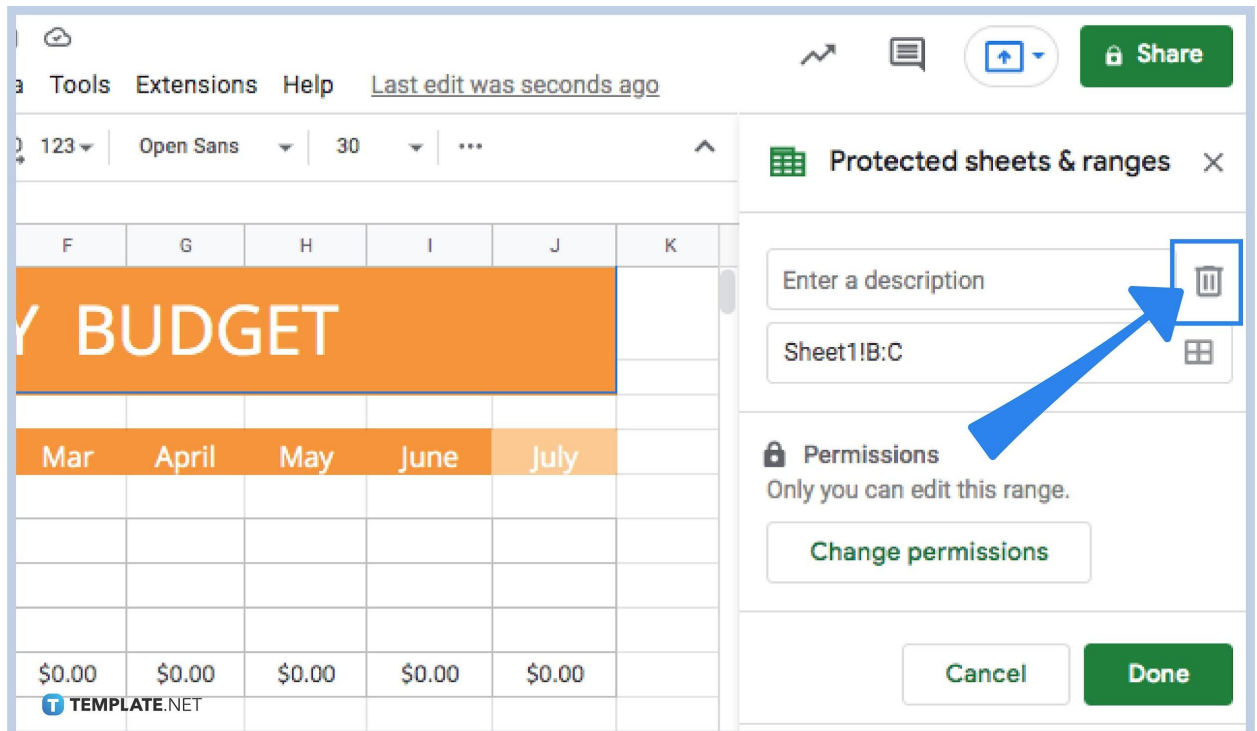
a Tools Extensions Help Last edit was seconds ago

Share

123 Open Sans 30 ···

| F | G | H | I | J | K |
|---|---|---|---|---|---|

Y BUDGET

Mar April May June July

$0.00 $0.00 $0.00 $0.00 $0.00

Protected sheets & ranges

Enter a description

Sheet1!B:C

Permissions

Only you can edit this range.

Change permissions

Cancel Done

TEMPLATE.NET